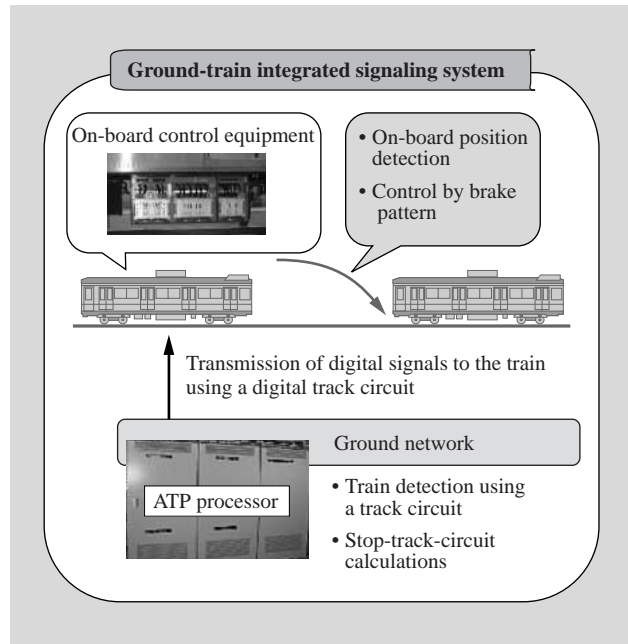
Ground-train integrated signaling system

On-board control equipment

• On-board position detection

• Control by brake pattern

Transmission of digital signals to the train using a digital track circuit

Ground network

ATP processor

• Train detection using a track circuit

• Stop-track-circuit calculations